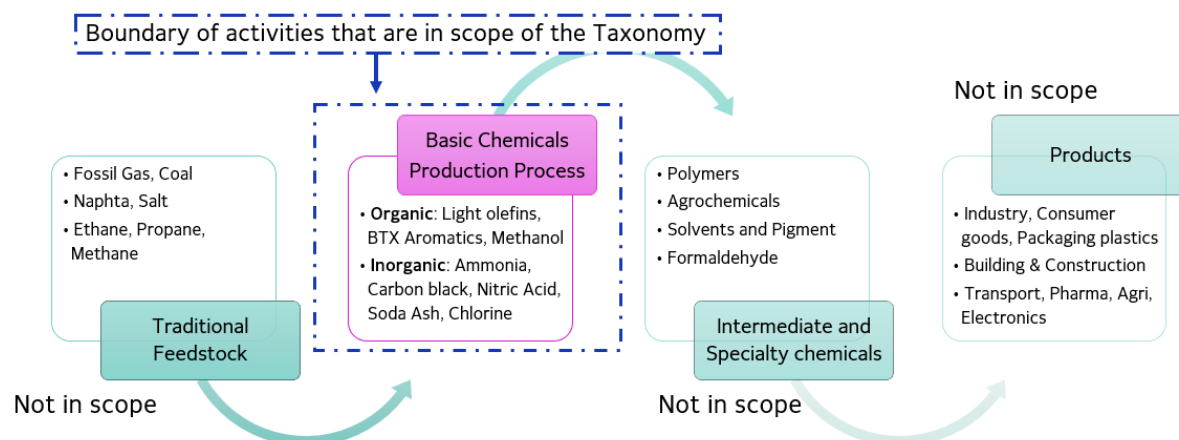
Boundary of activities that are in scope of the Taxonomy

- Fossil Gas, Coal
- Naphta, Salt
- Ethane, Propane, Methane

Traditional Feedstock

Not in scope

Basic Chemicals Production Process

- **Organic**: Light olefins, BTX Aromatics, Methanol
- **Inorganic**: Ammonia, Carbon black, Nitric Acid, Soda Ash, Chlorine

- Polymers
- Agrochemicals
- Solvents and Pigment
- Formaldehyde

Intermediate and Specialty chemicals

Not in scope

Not in scope

Products

- Industry, Consumer goods, Packaging plastics
- Building & Construction
- Transport, Pharma, Agri, Electronics